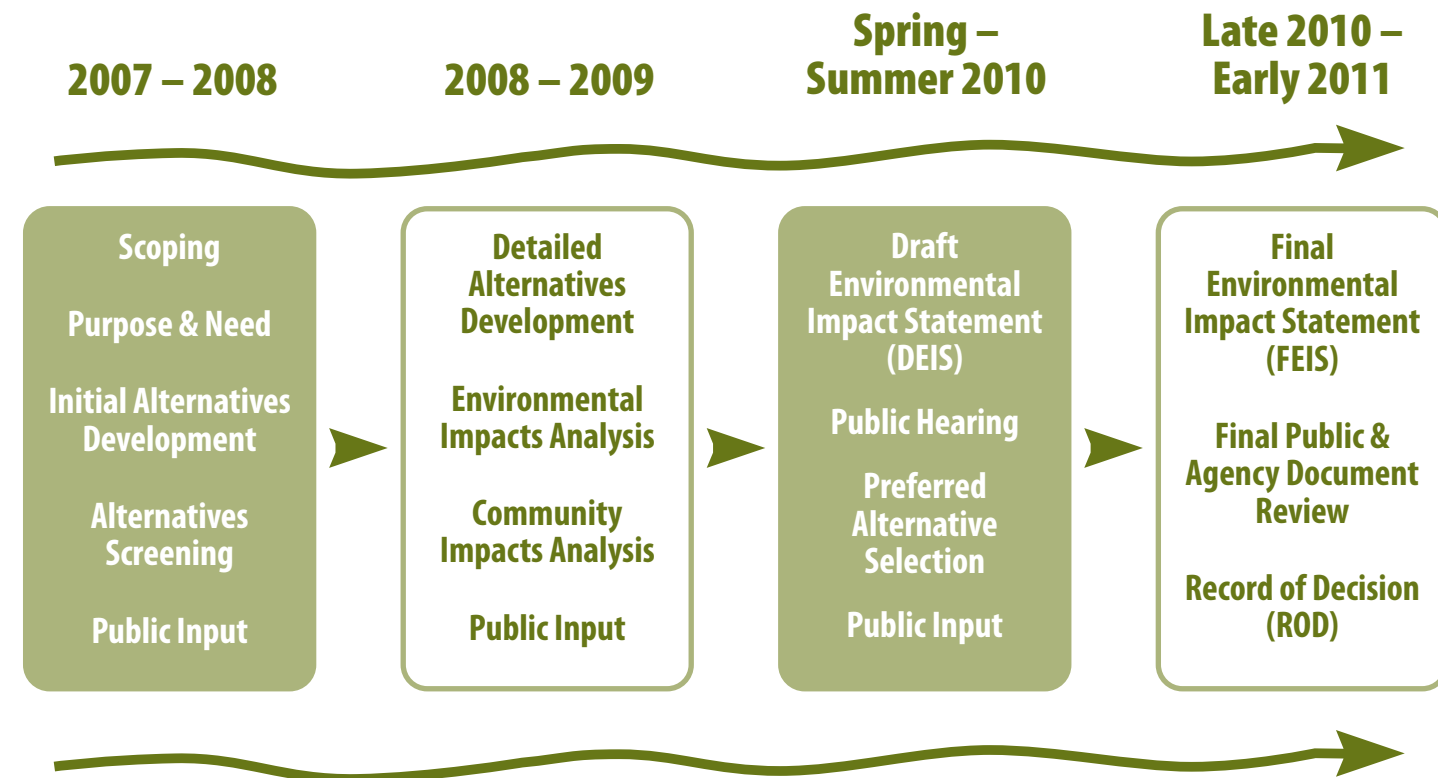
2007 – 2008

2008 – 2009

Spring – Summer 2010

Late 2010 – Early 2011

Scoping

Purpose & Need

Initial Alternatives Development

Alternatives Screening

Public Input

Detailed Alternatives Development

Environmental Impacts Analysis

Community Impacts Analysis

Public Input

Draft Environmental Impact Statement (DEIS)

Public Hearing

Preferred Alternative Selection

Public Input

Final Environmental Impact Statement (FEIS)

Final Public & Agency Document Review

Record of Decision (ROD)